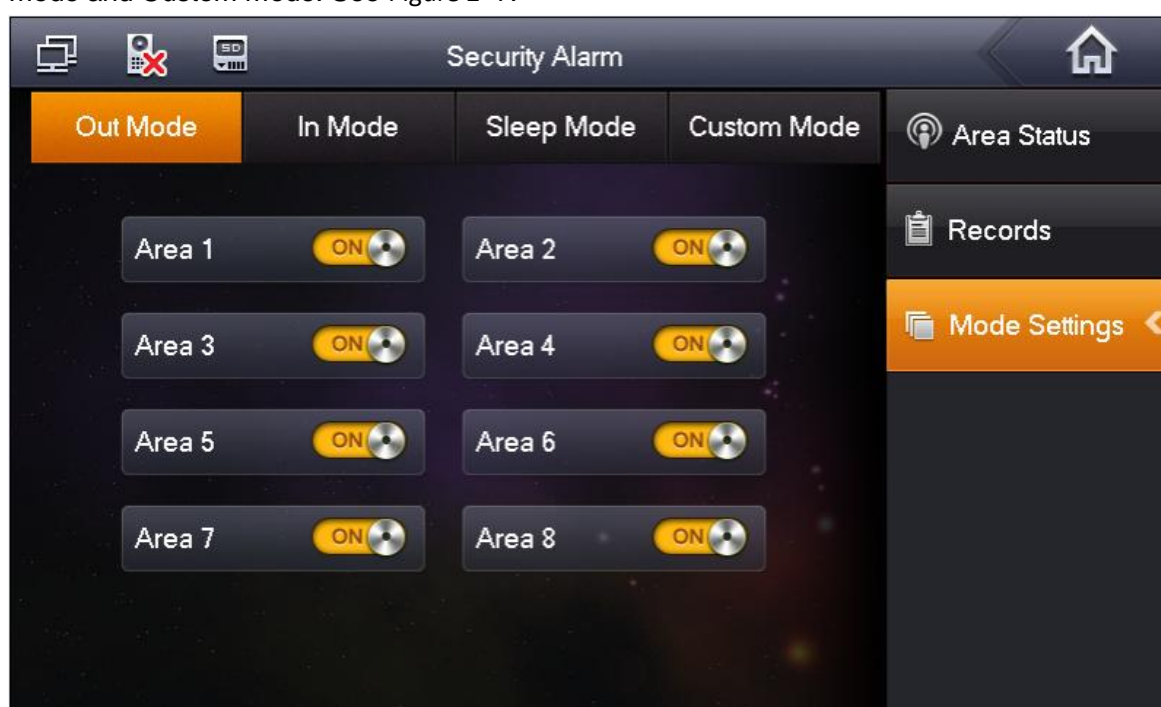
Mode and Custom Mode. See Figure 2-47.

SD

Security Alarm

Out Mode
In Mode
Sleep Mode
Custom Mode

Area Status
Records
Mode Settings

Area 1 ON
Area 2 ON
Area 3 ON
Area 4 ON
Area 5 ON
Area 6 ON
Area 7 ON
Area 8 ON